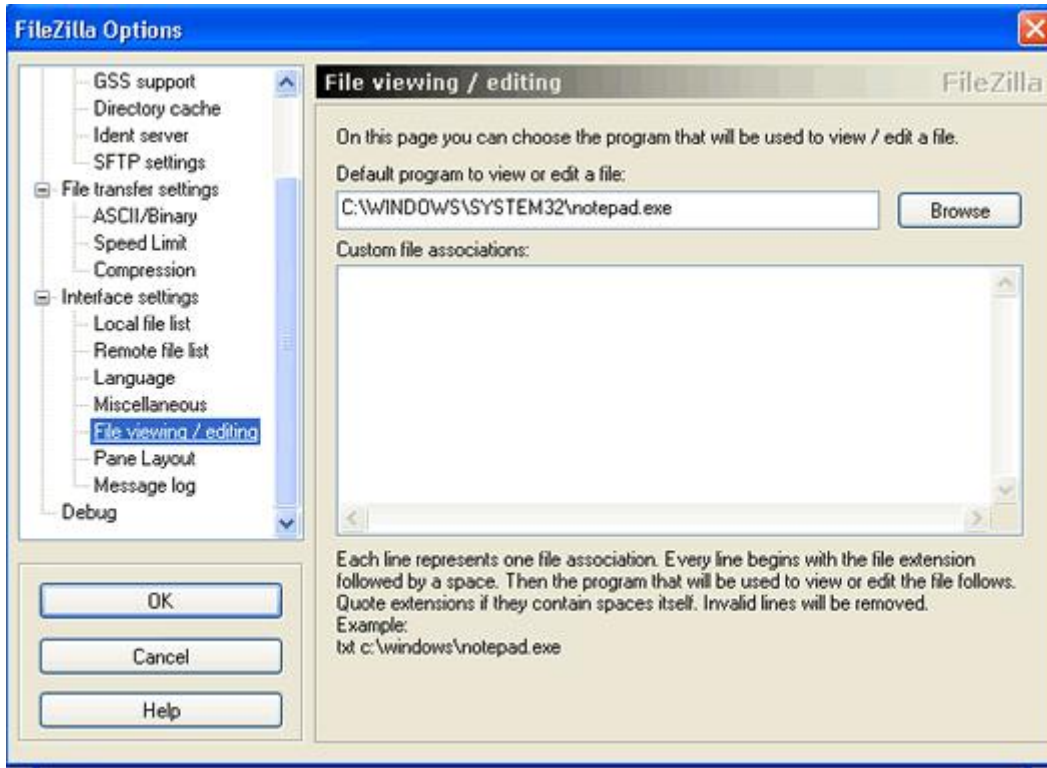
FileZilla Options

GSS support
Directory cache
Ident server
SFTP settings
File transfer settings
ASCII/Binary
Speed Limit
Compression
Interface settings
Local file list
Remote file list
Language
Miscellaneous
File viewing / editing
Pane Layout
Message log
Debug

OK
Cancel
Help

File viewing / editing
FileZilla

On this page you can choose the program that will be used to view / edit a file.

Default program to view or edit a file:

C:\WINDOWS\SYSTEM32\notepad.exe

Browse

Custom file associations:

Each line represents one file association. Every line begins with the file extension followed by a space. Then the program that will be used to view or edit the file follows. Quote extensions if they contain spaces itself. Invalid lines will be removed.
Example:
txt c:\windows\notepad.exe